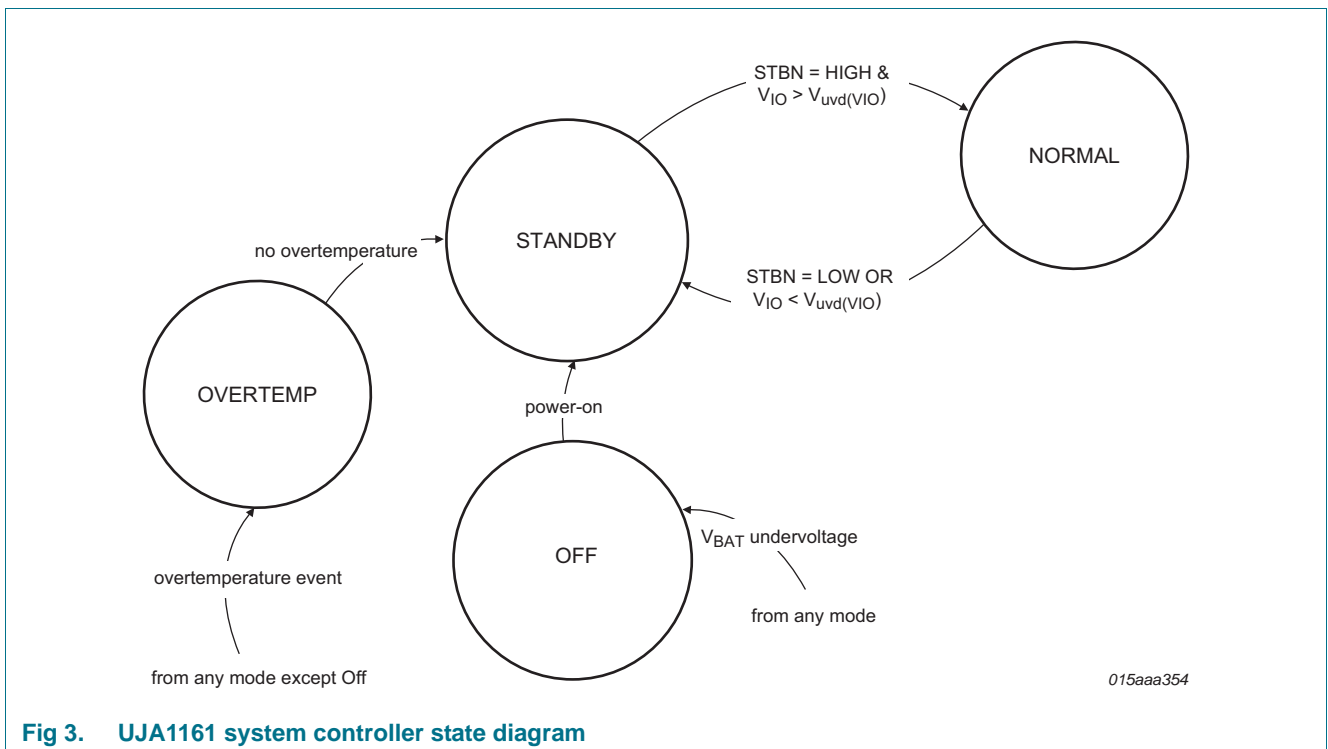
STBN = HIGH &
$V_{IO} > V_{uvd(VIO)}$

NORMAL

no overtemperature

STANDBY

STBN = LOW OR
$V_{IO} < V_{uvd(VIO)}$

OVERTEMP

power-on

OFF

$V_{BAT}$ undervoltage

overtemperature event

from any mode

from any mode except Off

015aaa354

Fig 3. UJA1161 system controller state diagram